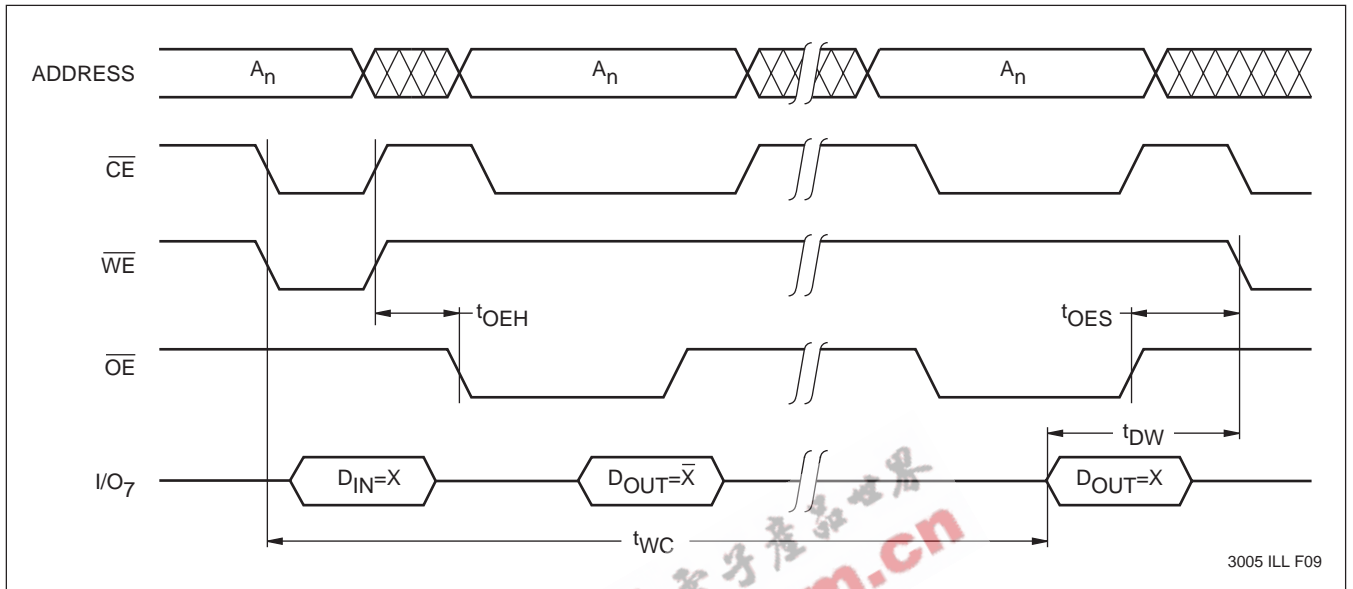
ADDRESS

$A_n$

$A_n$

$A_n$

$\overline{CE}$

$\overline{WE}$

$t_{OEH}$

$t_{OES}$

$\overline{OE}$

$t_{DW}$

$I/O_7$

$D_{IN}=X$

$D_{OUT}=\overline{X}$

$D_{OUT}=X$

$t_{WC}$

子产品世界

m.cn

3005 ILL F09